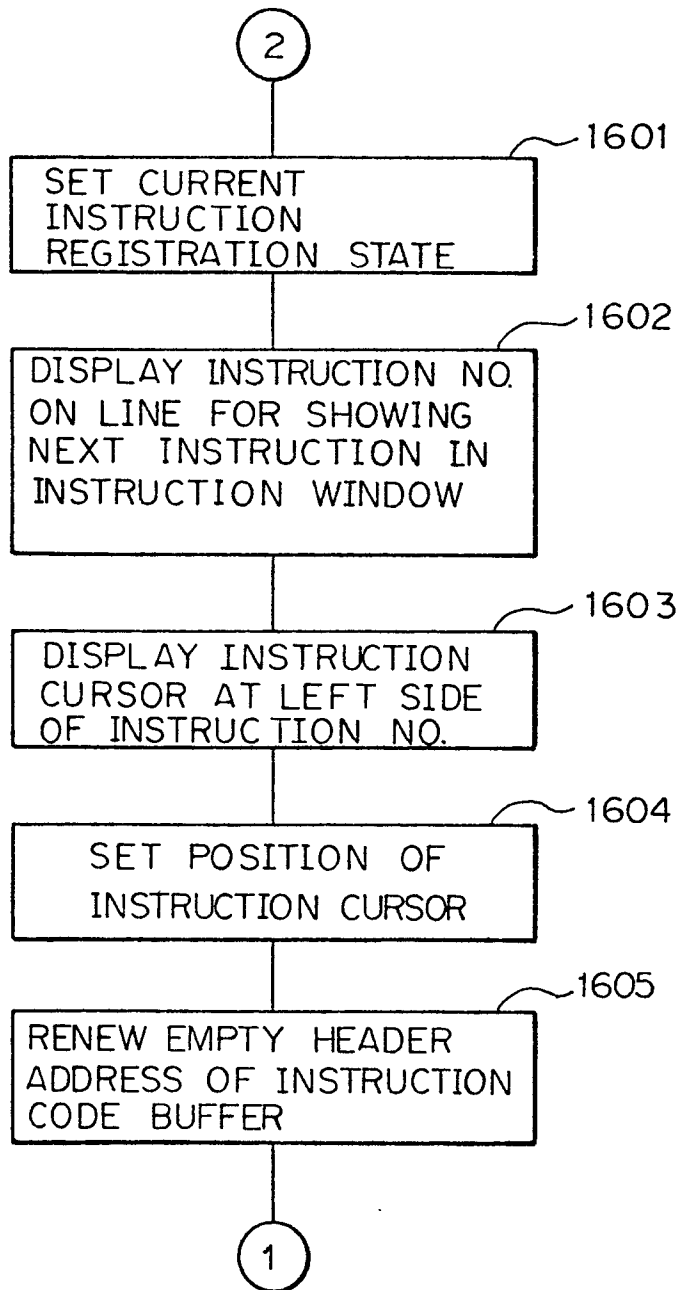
2

1601

SET CURRENT INSTRUCTION REGISTRATION STATE

1602

DISPLAY INSTRUCTION NO. ON LINE FOR SHOWING NEXT INSTRUCTION IN INSTRUCTION WINDOW

1603

DISPLAY INSTRUCTION CURSOR AT LEFT SIDE OF INSTRUCTION NO.

1604

SET POSITION OF INSTRUCTION CURSOR

1605

RENEW EMPTY HEADER ADDRESS OF INSTRUCTION CODE BUFFER

1